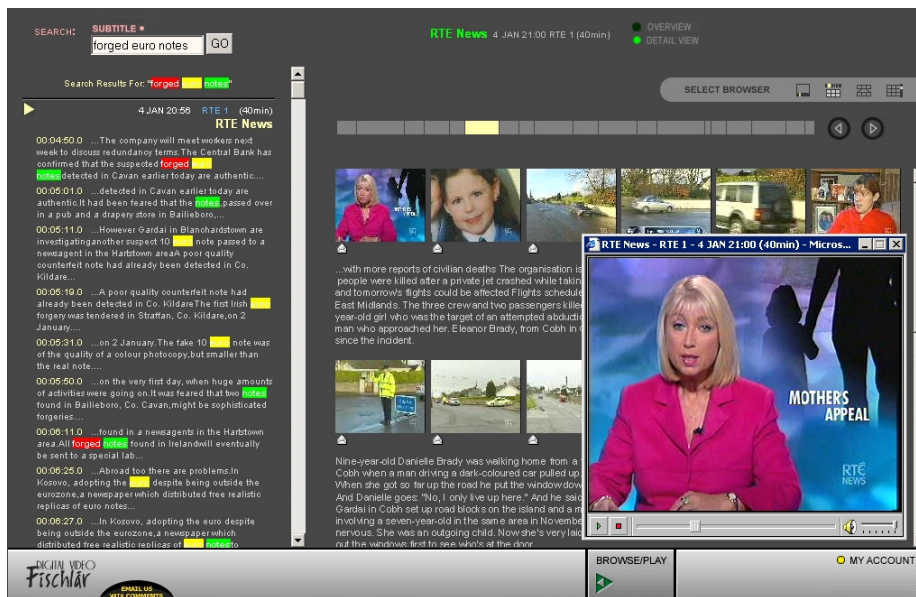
SEARCH: SUBTITLE
forged euro notes GO

RTE News 4 JAN 21:00 RTE 1 (40min)

OVERVIEW
DETAIL VIEW

Search Results For: "forged euro notes"

4 JAN 20:56 RTE 1 (40min)
RTE News

00:04:50.0 ...The company will meet workers next week to discuss redundancy terms.The Central Bank has confirmed that the suspected forged euro notes detected in Cavan earlier today are authentic....

00:05:01.0 ...detected in Cavan earlier today are authentic.It had been feared that the notes,passed over in a pub and a drapery store in Bailieboro,...

00:05:11.0 ...However Gardai in Blanchardstown are investigatinganother suspect 10 euro note passed to a newsagent in the Harbstown areaA poor quality counterfeit note had already been detected in Co. Kildare...

00:05:19.0 ...A poor quality counterfeit note had already been detected in Co. KildareThe first Irish euro forgery was tendered in Straffan, Co. Kildare,on 2 January....

00:05:31.0 ...on 2 January.The fake 10 euro note was of the quality of a colour photocopy,but smaller than the real note....

00:05:50.0 ...on the very first day, when huge amounts of activities were going on.It was feared that two notes found in Bailieboro, Co. Cavan,might be sophisticated forgeries....

00:06:11.0 ...found in a newsagents in the Hartstown area.All forged notes found in Irelandwill eventually be sent to a special lab...

00:06:25.0 ...Abroad too there are problems.In Kosovo, adopting the euro despite being outside the eurozone,a newspaper which distributed free realistic replicas of euro notes...

00:06:27.0 ...In Kosovo, adopting the euro despite being outside the eurozone,a newspaper which distributed free realistic replicas of euro notes to

SELECT BROWSER

...with more reports of civilian deaths The organisation is people were killed after a private jet crashed while taki and tomorrow's flights could be affected Flights schedule East Midlands. The three crew and two passengers kille year-old girl who was the target of an attempted abductio man who approached her. Eleanor Brady, from Cobh in since the incident.

Nine-year-old Danielle Brady was walking home from a Cobh when a man driving a dark-coloured car pulled up When she got so far up the road he put the window dow And Danielle goes: "No, I only live up here." And he saic Gardai in Cobh set up road blocks on the island and a m involving a seven-year-old in the same area in Novembe nervous. She was an outgoing child. Now she's very laic out the windows first to see who's at the door.

RTE News - RTE 1 - 4 JAN 21:00 (40min) - Micros...

MOTHERS APPEAL
RTÉ NEWS

DIGITAL VIDEO Físchlár
EMAIL US WITH COMMENTS

BROWSE/PLAY

MY ACCOUNT